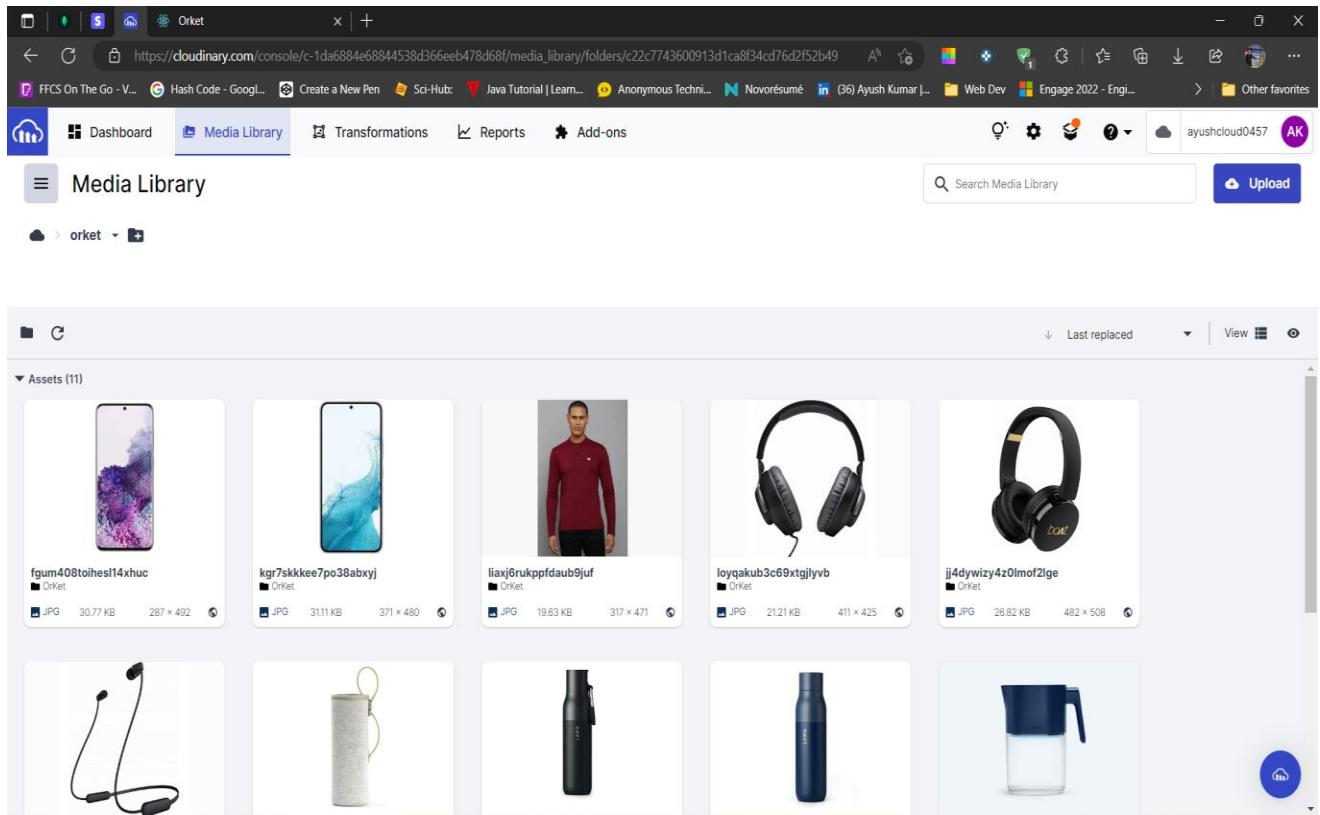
Orket

https://cloudinary.com/console/c-1da6884e68844538d366eeb478d68f/media_library/folders/c22c7743600913d1ca8f34cd76d2f52b49

FFCS On The Go - V... Hash Code - Googl... Create a New Pen Sci-Hub: Java Tutorial | Learn... Anonymous Techni... Novorésumé (36) Ayush Kumar |... Web Dev Engage 2022 - Engi... Other favorites

Dashboard Media Library Transformations Reports Add-ons ayushcloud0457 AK

Media Library

Search Media Library

Upload

orket

Last replaced View

Assets (11)

fgum408toihesl14xhuc
OrKet
JPG 30.77 KB 287 × 492

kgr7skkkee7po38abxyj
OrKet
JPG 31.11 KB 371 × 480

liaxj6rukppfdaub9juf
OrKet
JPG 19.63 KB 317 × 471

loyqakub3c69xtgjlyvb
OrKet
JPG 21.21 KB 411 × 425

jj4dywizy4z0lmof2lge
OrKet
JPG 26.82 KB 482 × 508